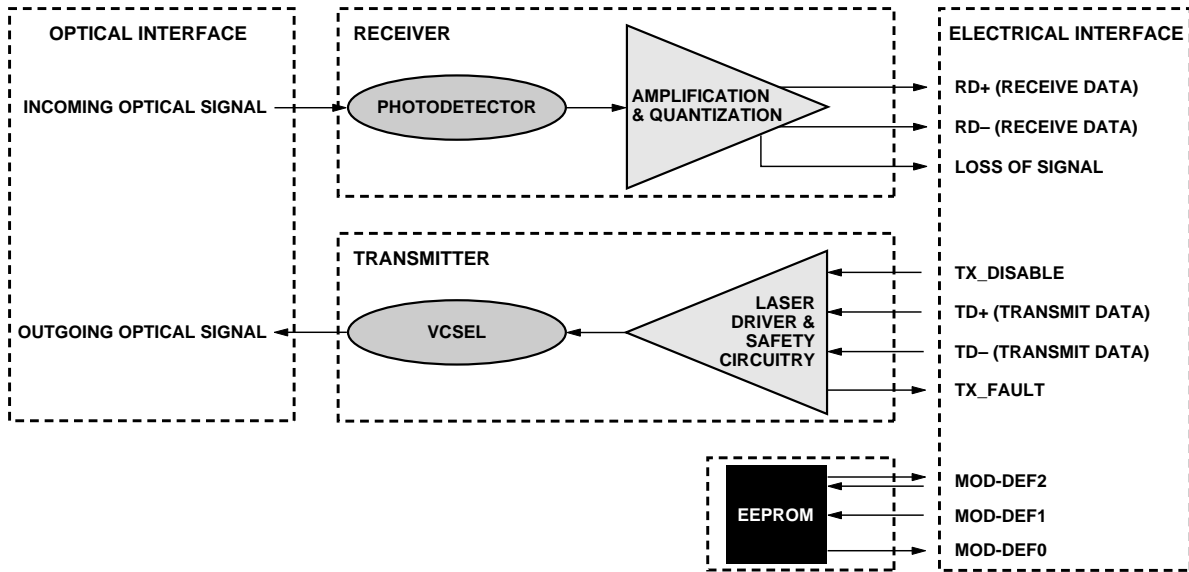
OPTICAL INTERFACE

INCOMING OPTICAL SIGNAL

OUTGOING OPTICAL SIGNAL

RECEIVER

PHOTODETECTOR

AMPLIFICATION & QUANTIZATION

TRANSMITTER

VCSEL

LASER DRIVER & SAFETY CIRCUITRY

EEPROM

ELECTRICAL INTERFACE

RD+ (RECEIVE DATA)

RD– (RECEIVE DATA)

LOSS OF SIGNAL

TX_DISABLE

TD+ (TRANSMIT DATA)

TD– (TRANSMIT DATA)

TX_FAULT

MOD-DEF2

MOD-DEF1

MOD-DEF0